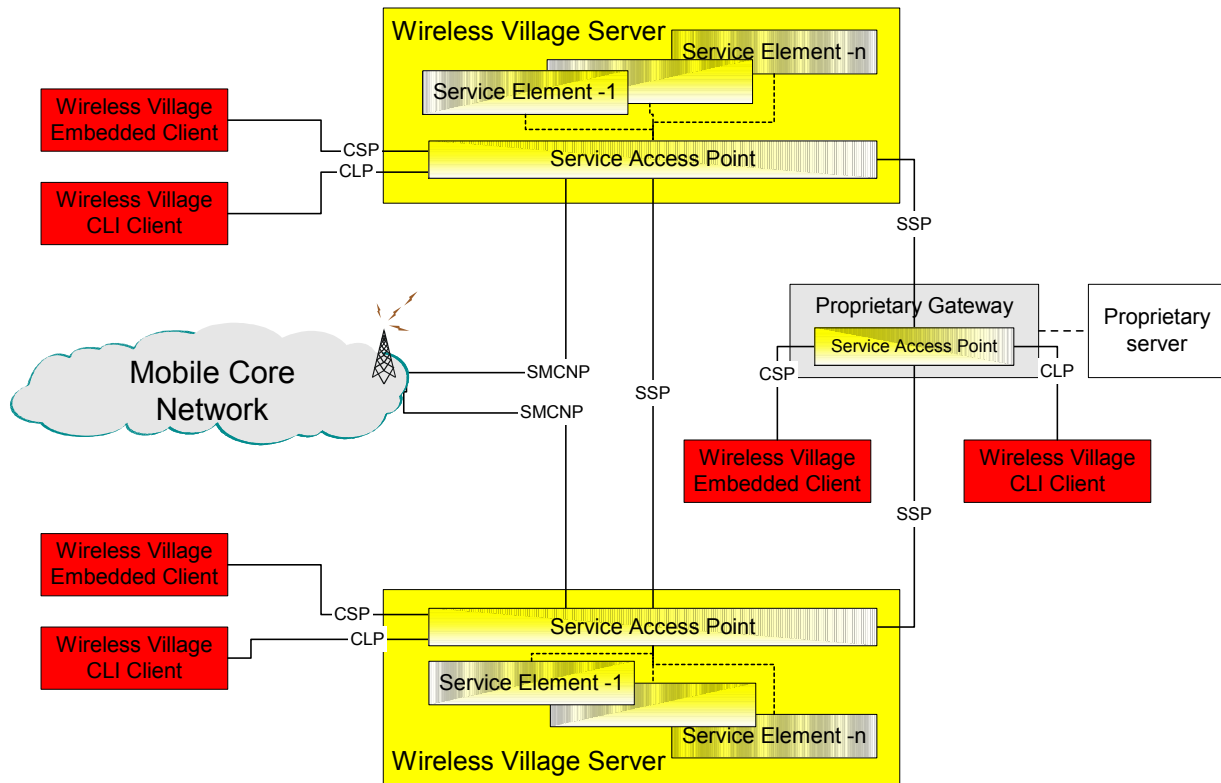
Wireless Village Server

Service Element -n

Service Element -1

Wireless Village Embedded Client

CSP

Service Access Point

CLP

Wireless Village CLI Client

SSP

Proprietary Gateway

Proprietary server

Service Access Point

Mobile Core Network

SMCNP

SMCNP

SSP

CSP

CLP

Wireless Village Embedded Client

Wireless Village CLI Client

SSP

Wireless Village Embedded Client

CSP

Service Access Point

CLP

Wireless Village CLI Client

Service Element -1

Service Element -n

Wireless Village Server